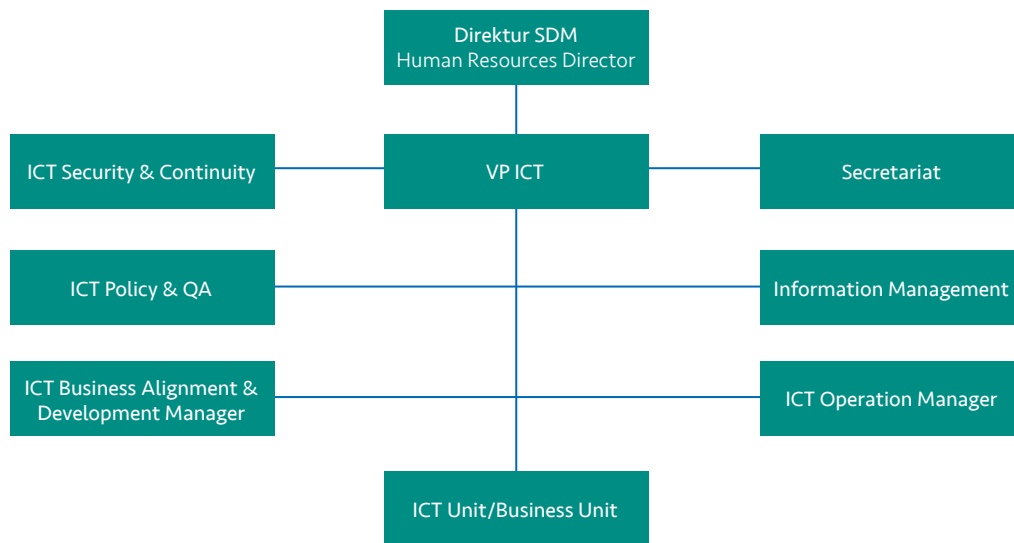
Direktur SDM
Human Resources Director

ICT Security & Continuity

VP ICT

Secretariat

ICT Policy & QA

Information Management

ICT Business Alignment & Development Manager

ICT Operation Manager

ICT Unit/Business Unit